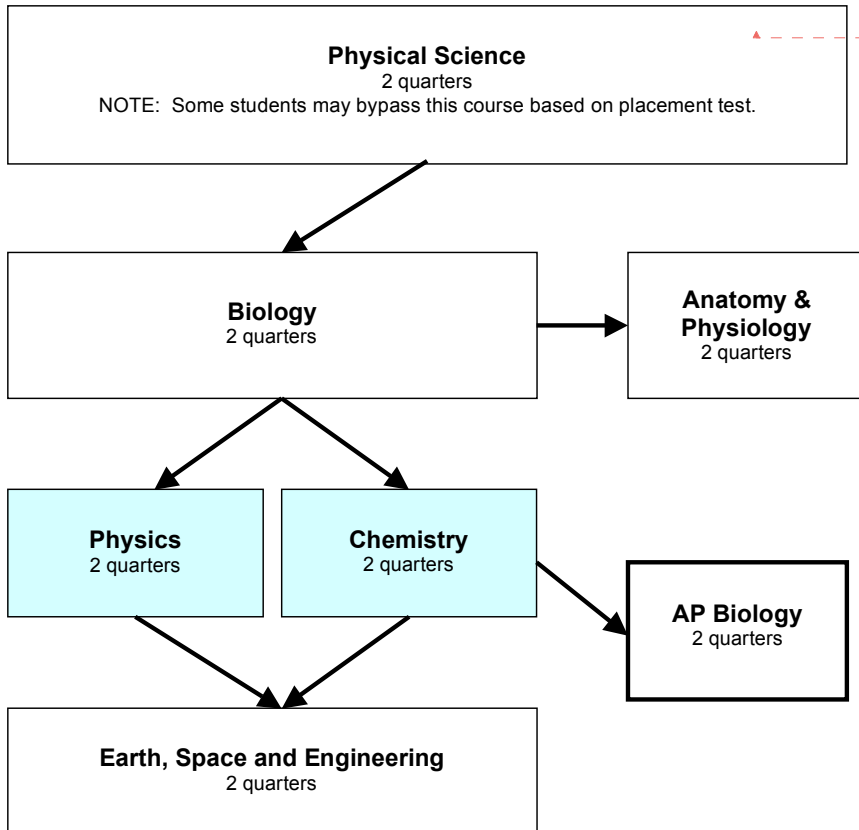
Physical Science
2 quarters
NOTE: Some students may bypass this course based on placement test.

Biology
2 quarters

Anatomy & Physiology
2 quarters

Physics
2 quarters

Chemistry
2 quarters

AP Biology
2 quarters

Earth, Space and Engineering
2 quarters